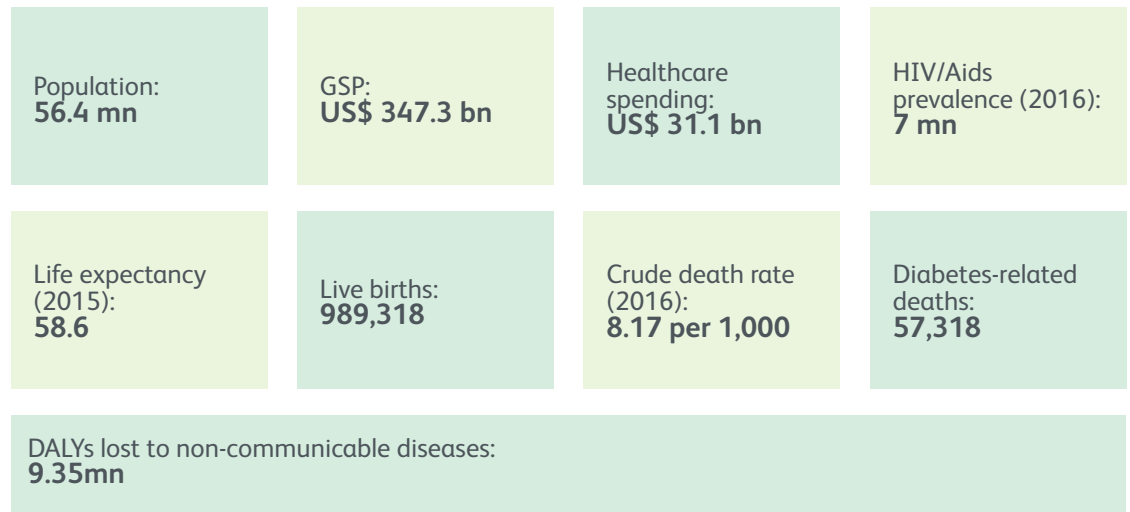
Population:
**56.4 mn**

GSP:
**US$ 347.3 bn**

Healthcare spending:
**US$ 31.1 bn**

HIV/Aids prevalence (2016):
**7 mn**

Life expectancy (2015):
**58.6**

Live births:
**989,318**

Crude death rate (2016):
**8.17 per 1,000**

Diabetes-related deaths:
**57,318**

DALYs lost to non-communicable diseases:
**9.35mn**